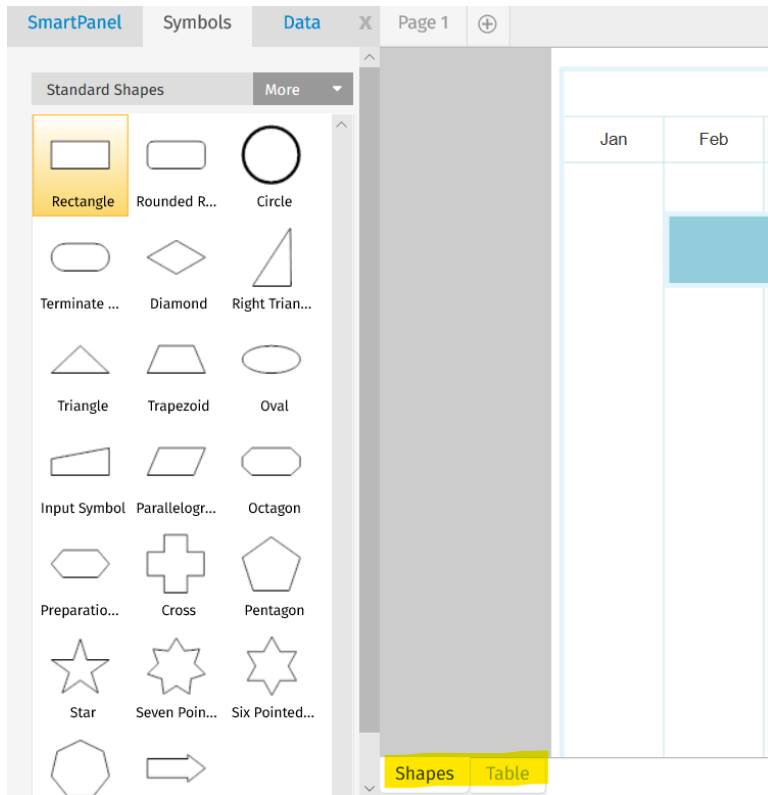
SmartPanel Symbols Data X Page 1 ⊕

Standard Shapes More

Rectangle
Rounded R...
Circle
Terminate ...
Diamond
Right Trian...
Triangle
Trapezoid
Oval
Input Symbol
Parallelogr...
Octagon
Preparatio...
Cross
Pentagon
Star
Seven Poin...
Six Pointed...

Jan
Feb

Shapes
Table